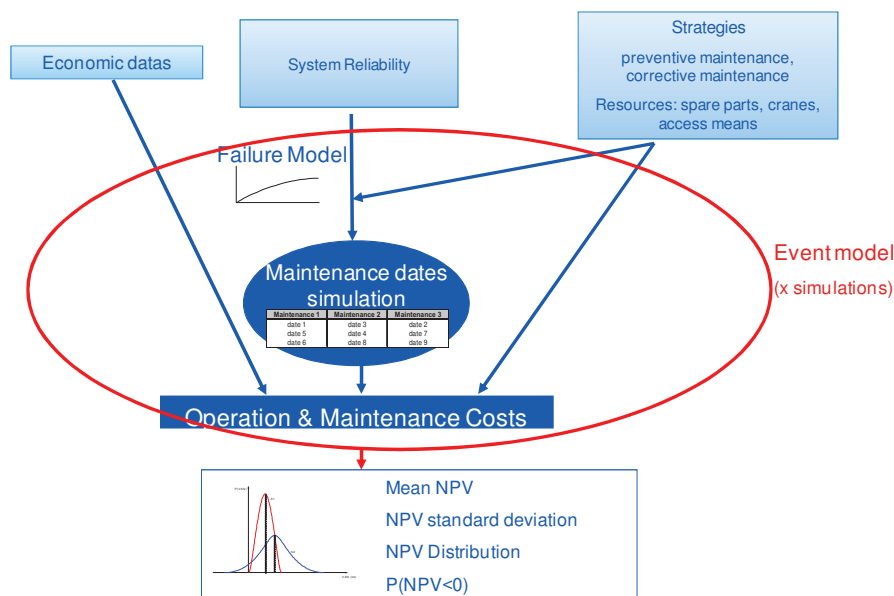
Economic datas

System Reliability

Strategies

preventive maintenance, corrective maintenance

Resources: spare parts, cranes, access means

Failure Model

Event model

(x simulations)

Maintenance dates simulation

| Maintenance 1 | Maintenance 2 | Maintenance 3 |
|---|---|---|
| date 1 | date 3 | date 2 |
| date 5 | date 4 | date 7 |
| date 6 | date 8 | date 9 |

Operation & Maintenance Costs

Mean NPV

NPV standard deviation

NPV Distribution

P(NPV<0)